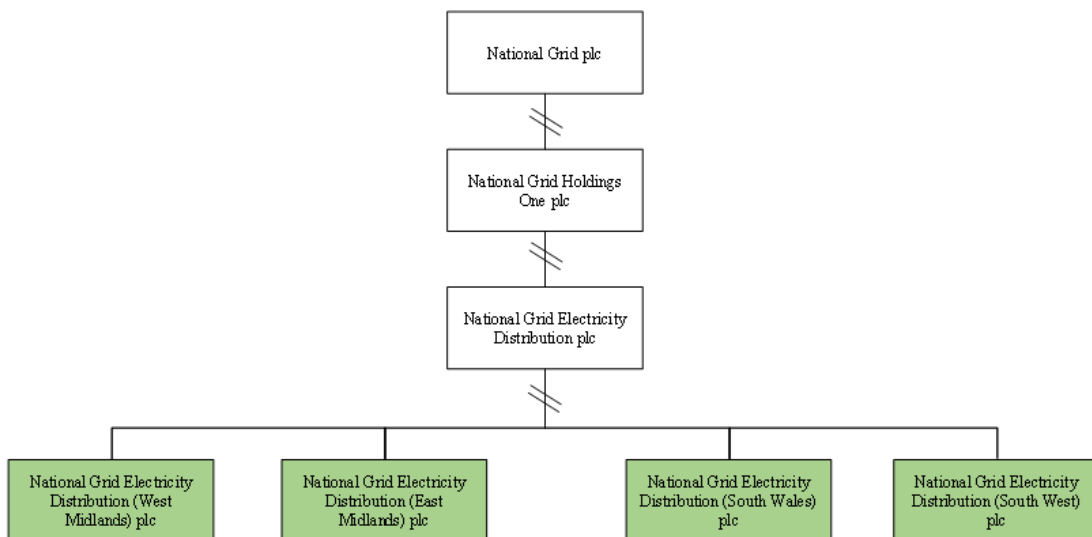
National Grid plc

National Grid Holdings One plc

National Grid Electricity Distribution plc

National Grid Electricity Distribution (West Midlands) plc

National Grid Electricity Distribution (East Midlands) plc

National Grid Electricity Distribution (South Wales) plc

National Grid Electricity Distribution (South West) plc